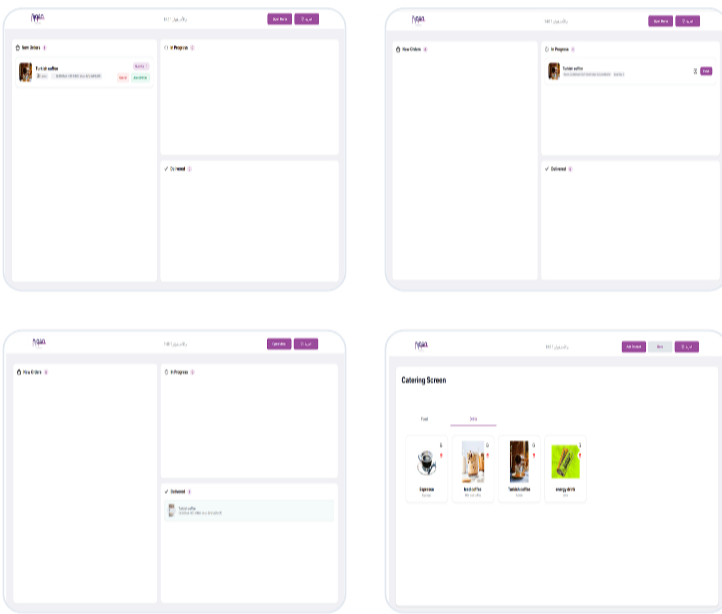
New Orders

Turkish coffee

In Progress

Delivered

New Orders

In Progress

Turkish coffee

Delivered

New Orders

In Progress

Delivered

Turkish coffee

Catering Screen

Food

Drinks

Espresso

Iced coffee

Turkish coffee

energy drink